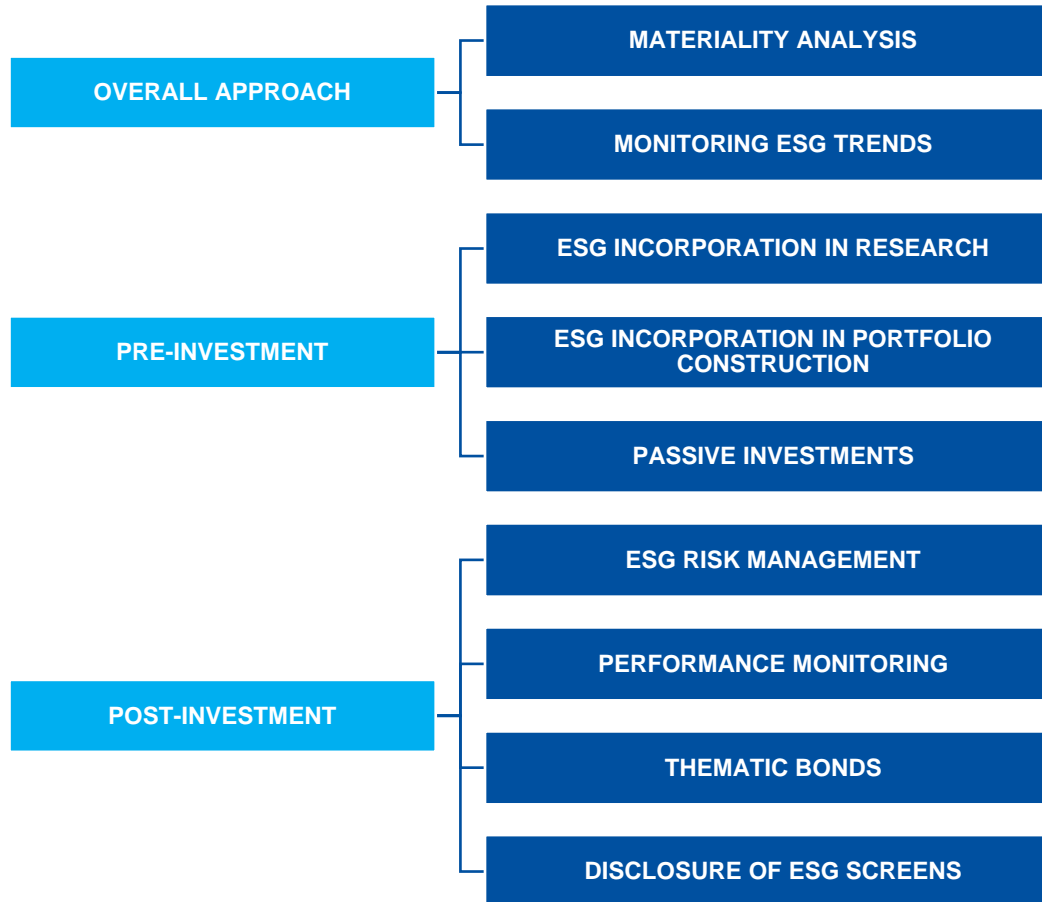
OVERALL APPROACH

MATERIALITY ANALYSIS

MONITORING ESG TRENDS

PRE-INVESTMENT

ESG INCORPORATION IN RESEARCH

ESG INCORPORATION IN PORTFOLIO CONSTRUCTION

PASSIVE INVESTMENTS

POST-INVESTMENT

ESG RISK MANAGEMENT

PERFORMANCE MONITORING

THEMATIC BONDS

DISCLOSURE OF ESG SCREENS